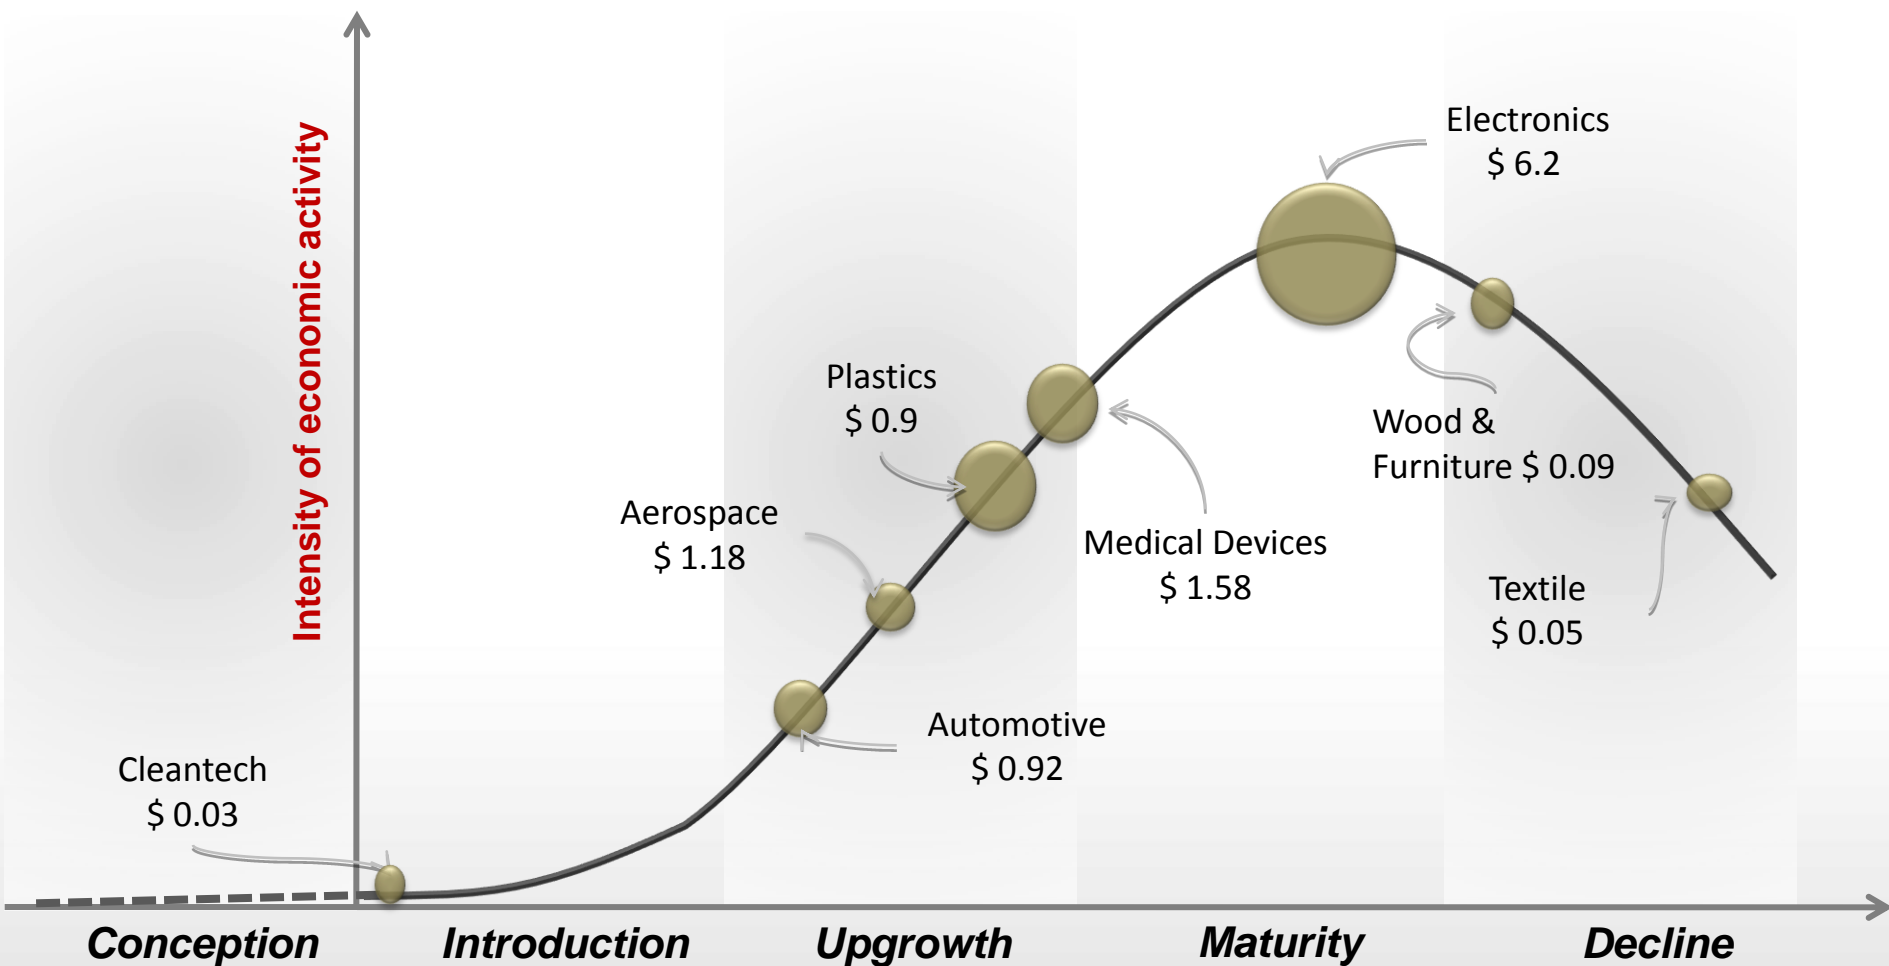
Intensity of economic activity

Electronics
$ 6.2

Plastics
$ 0.9

Wood &
Furniture $ 0.09

Aerospace
$ 1.18

Medical Devices
$ 1.58

Textile
$ 0.05

Automotive
$ 0.92

Cleantech
$ 0.03

Conception Introduction Upgrowth Maturity Decline